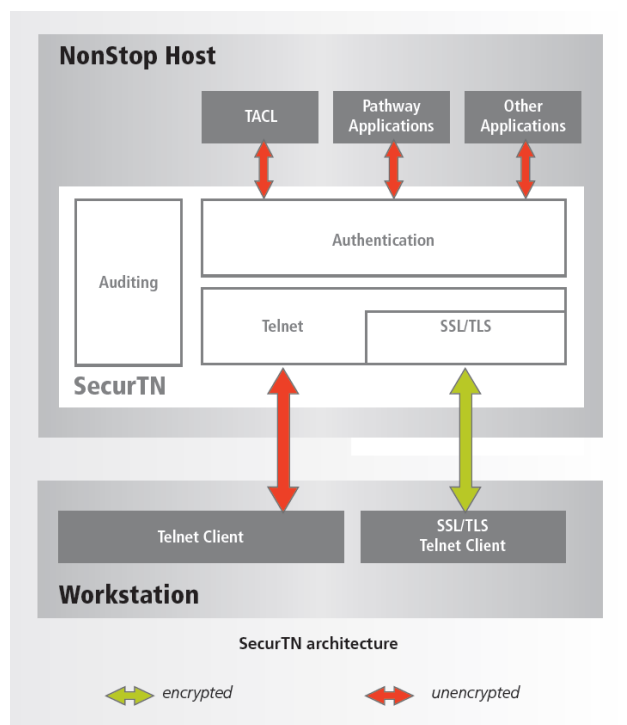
NonStop Host

TACL

Pathway Applications

Other Applications

Auditing

Authentication

Telnet

SSL/TLS

SecurTN

Telnet Client

SSL/TLS Telnet Client

Workstation

SecurTN architecture

encrypted

unencrypted